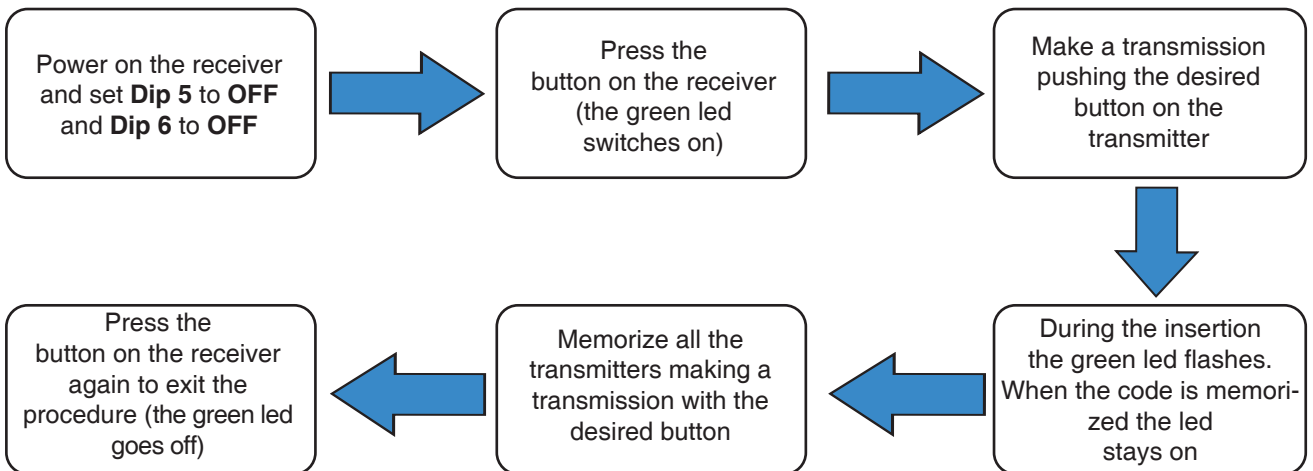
Power on the receiver and set **Dip 5** to **OFF** and **Dip 6** to **OFF**

Press the button on the receiver (the green led switches on)

Make a transmission pushing the desired button on the transmitter

During the insertion the green led flashes. When the code is memorized the led stays on

Memorize all the transmitters making a transmission with the desired button

Press the button on the receiver again to exit the procedure (the green led goes off)